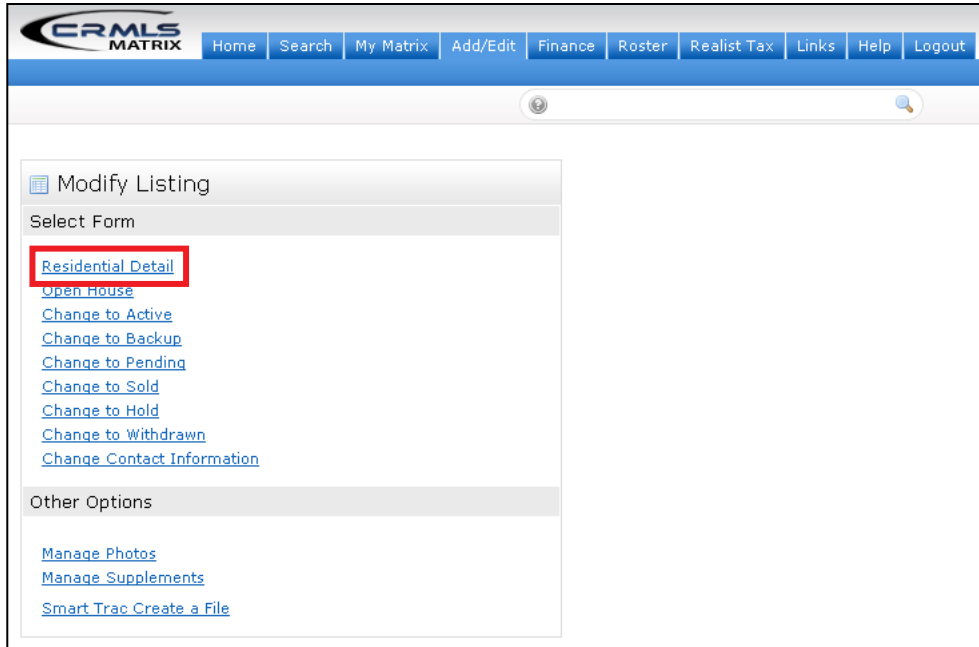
CRMLS MATRIX

Home | Search | My Matrix | Add/Edit | Finance | Roster | Realist Tax | Links | Help | Logout

Modify Listing

Select Form

Residential Detail
Open House
Change to Active
Change to Backup
Change to Pending
Change to Sold
Change to Hold
Change to Withdrawn
Change Contact Information

Other Options

Manage Photos
Manage Supplements

Smart Trac Create a File